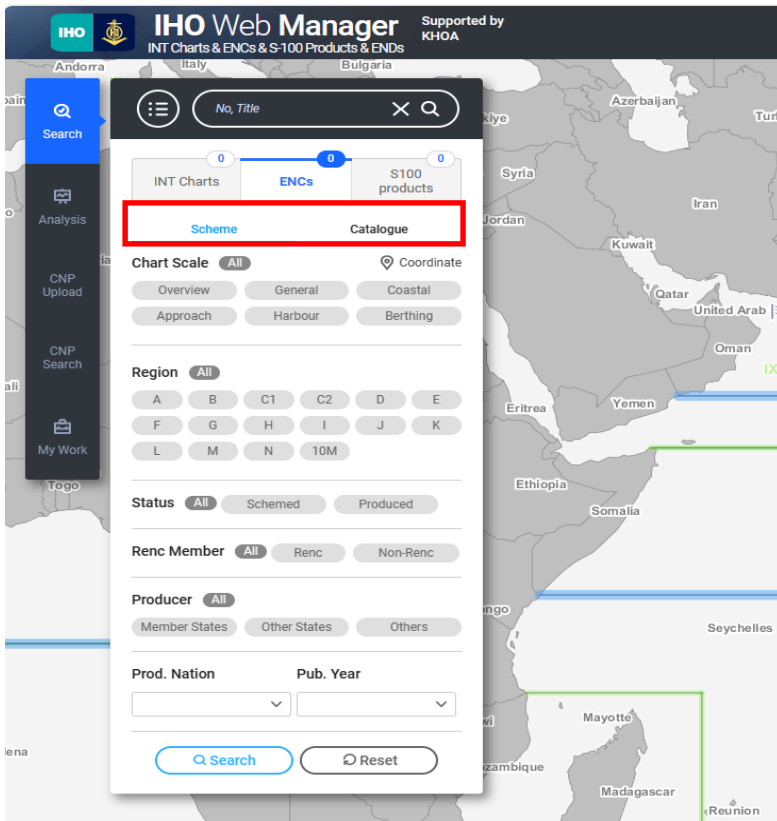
IHO IHO Web Manager
INT Charts & ENCs & S-100 Products & ENDs
Supported by KHOA

Andorra Italy Bulgaria

Search
Analysis
CNP Upload
CNP Search
My Work

No, Title

0 INT Charts
0 ENCs
0 S100 products

Scheme
Catalogue

Chart Scale All
Coordinate
Overview General Coastal
Approach Harbour Berthing

Region All
A B C1 C2 D E
F G H I J K
L M N 10M

Status All Schemed Produced

Renc Member All Renc Non-Renc

Producer All
Member States Other States Others

Prod. Nation
Pub. Year

Search
Reset

Azerbaijan Turk
kiye
Syria
Iran
Jordan
Kuwait
Qatar
United Arab
Oman
IX
Eritrea
Yemen
Ethiopia
Somalia
Seychelles
ongo
Mayotte
ozambique
Madagascar
Réunion
Togo
ali
lena
wi
o
bain